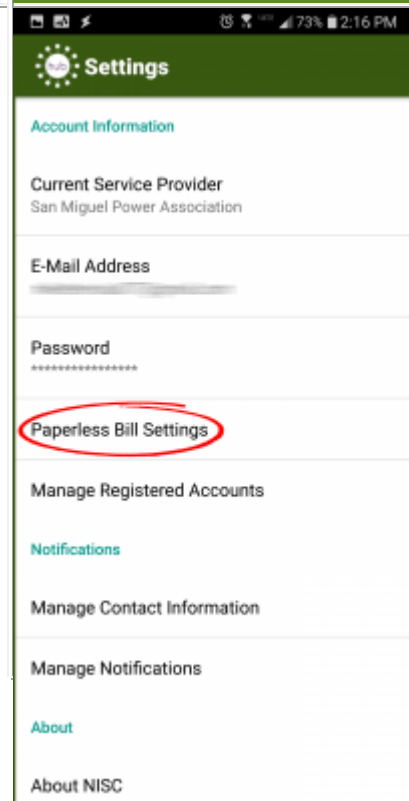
73% 2:16 PM

hub Settings

Account Information

Current Service Provider
San Miguel Power Association

E-Mail Address
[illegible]

Password
****************

Paperless Bill Settings

Manage Registered Accounts

Notifications

Manage Contact Information

Manage Notifications

About

About NISC